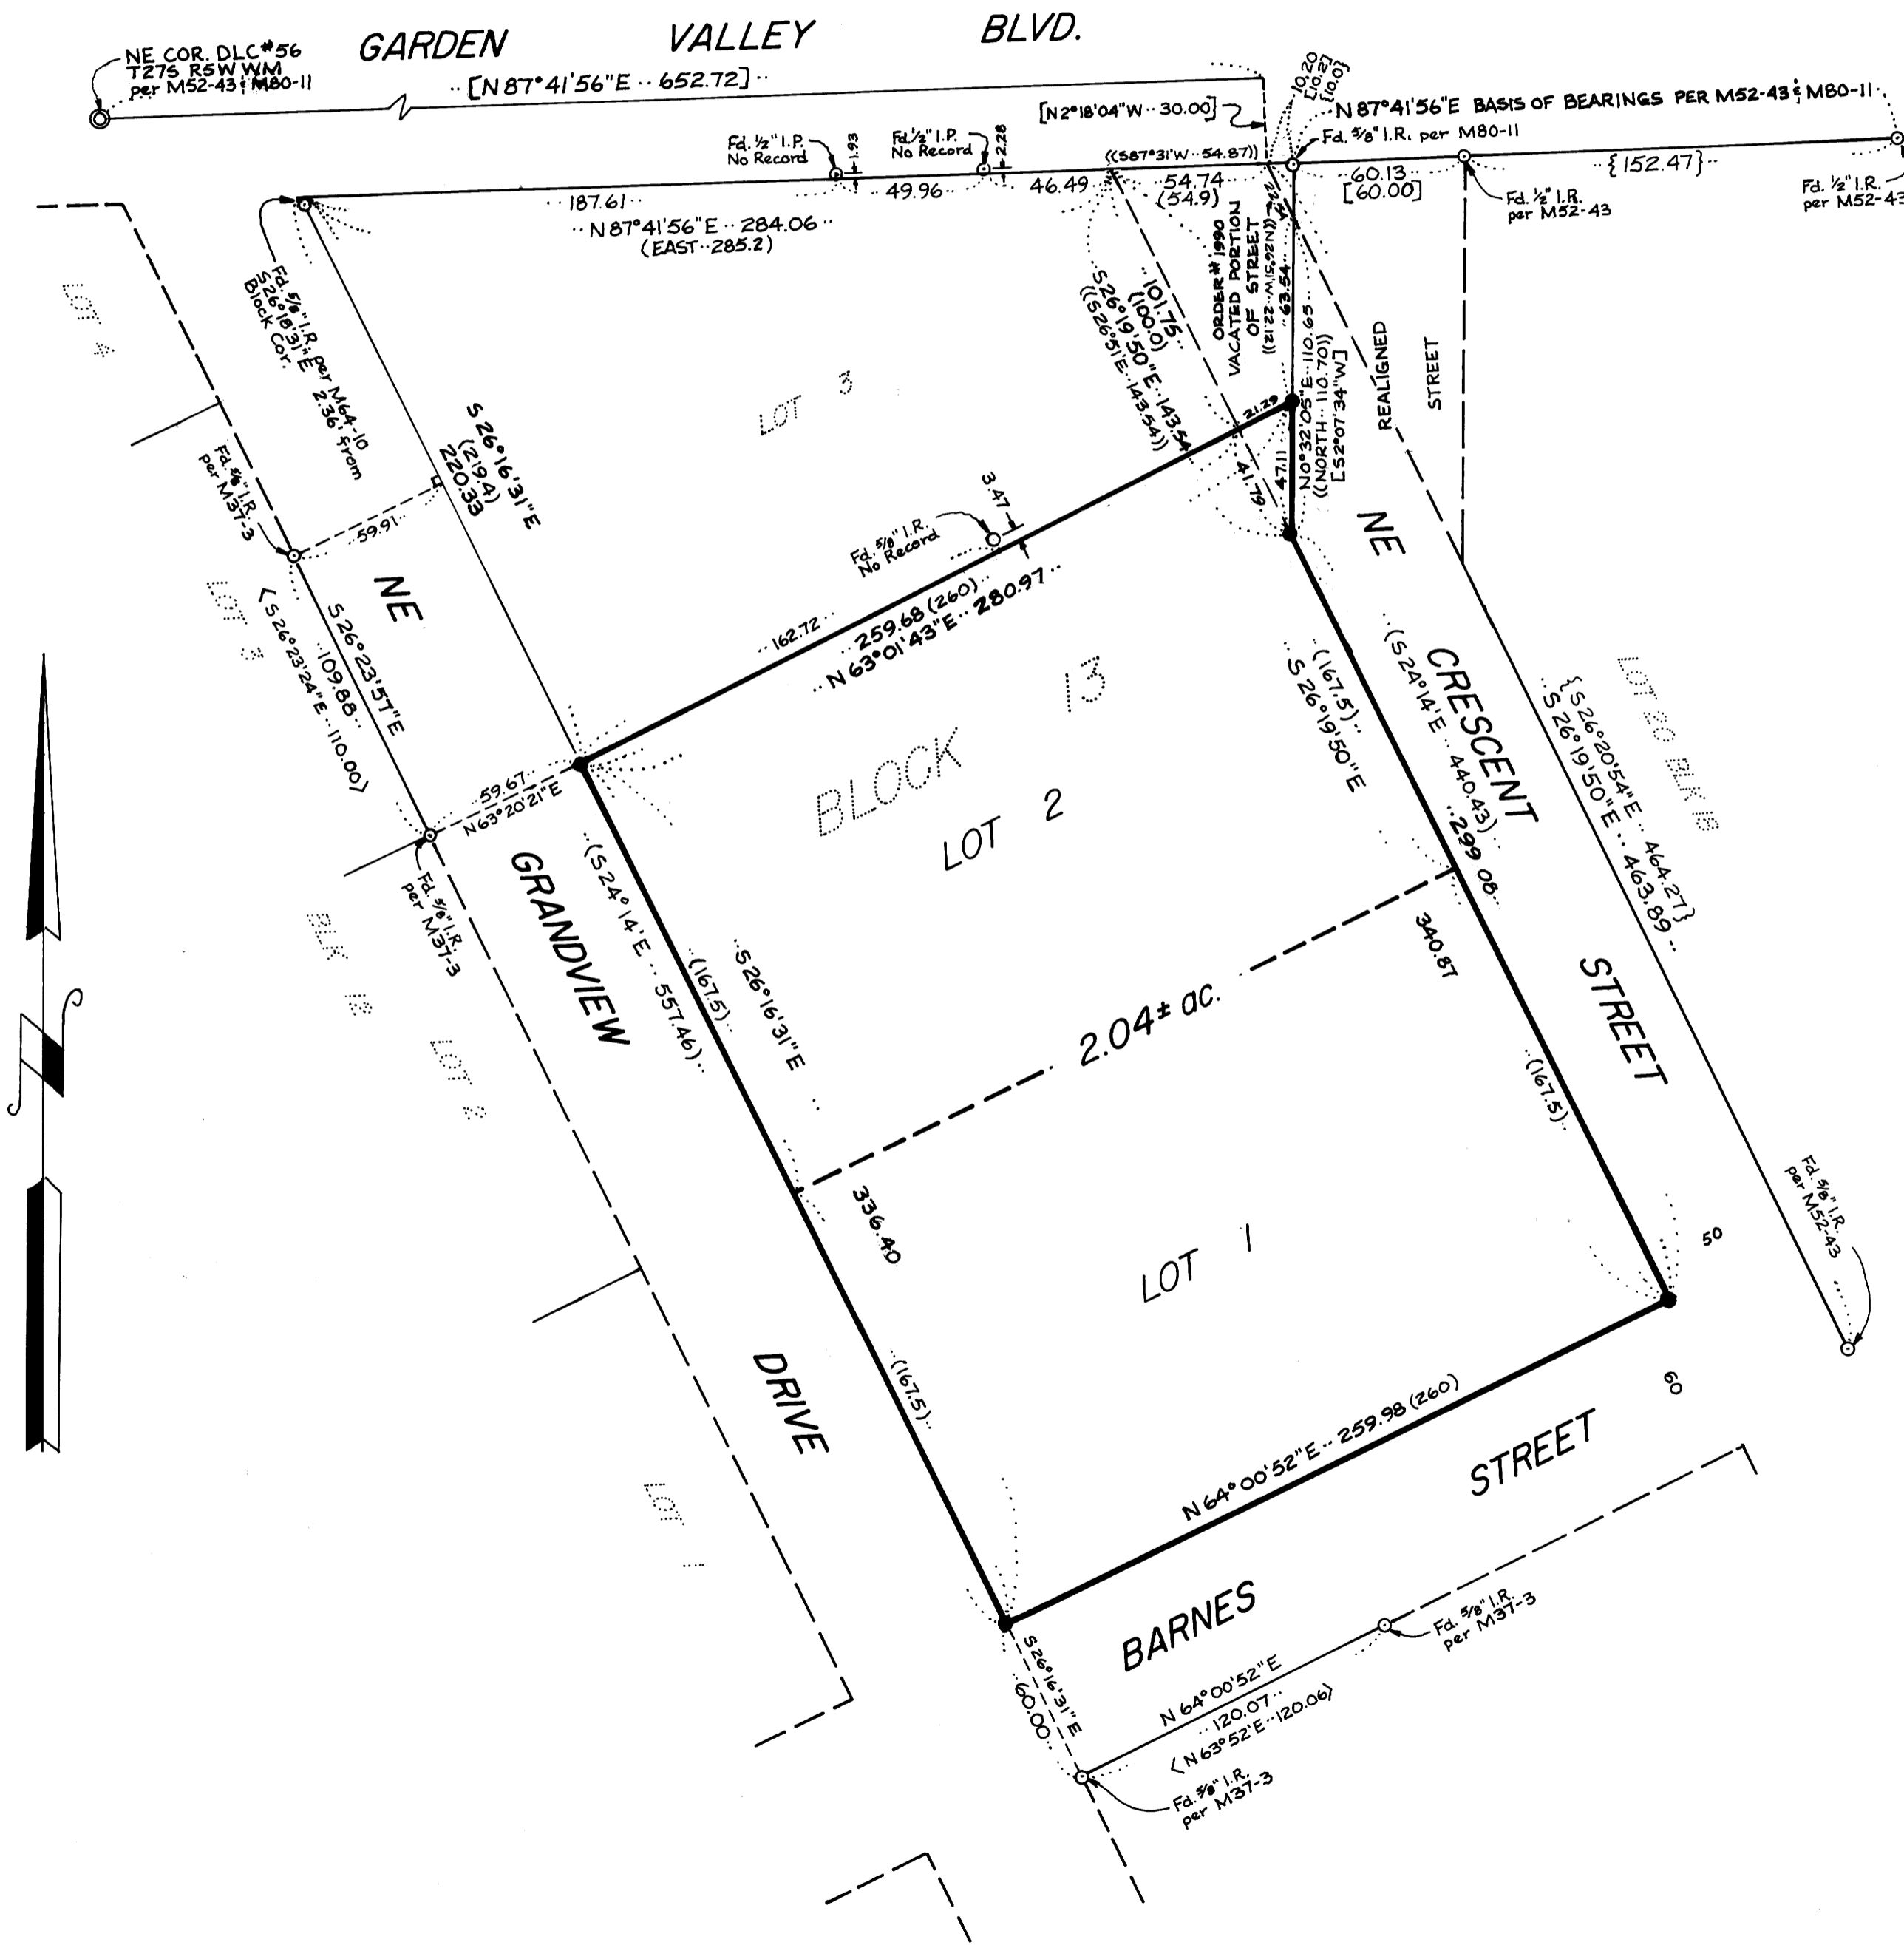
GARDEN VALLEY BLVD.

NE COR. DLC#56
T27S R5W WM
per M52-43 & M80-11

[N 87°41'56"E 652.72]

[N2°18'04"W 30.00]

10.20
[10.2]
[10.0]

N 87°41'56"E BASIS OF BEARINGS PER M52-43 & M80-11

Fd. 5/8" I.R. per M80-11

Fd. ½" I.P. No Record
1.93

Fd. ½" I.P. No Record
2.28

((S87°31'W 54.87))

187.61
49.96
46.49
54.74
(54.9)

60.13
[60.00]

{152.47}

Fd. ½" I.R. per M52-43

Fd. ½" I.R. per M52-43

N 87°41'56"E 284.06
(EAST 285.2)

Fd. 5/8" I.R. per M64-10
S26°18'31"E
2.36 from Block Cor.

LOT 4

LOT 3

S 26°16'31"E
(219.4)
220.33

101.75
(100.0)
S 26°19'50"E 143.54
((S26°51'E 143.54))

ORDER # 1990
VACATED PORTION
OF STREET
((21.22 M15.92 N))
63.54
12.22

N0°32'05"E 110.65
((NORTH 110.70))
[S2°07'34"W]

REALIGNED
STREET

21.29
41.79
47.11

Fd. 5/8" I.R. per M37-3

59.91

3.47

Fd. 5/8" I.R. No Record

NE

162.72
259.68 (260) 280.97
N 63°01'43"E

LOT 3

<S 26°23'24"E 110.00>
S 26°23'5T"E
109.88

BLOCK 13

(167.5)
S 26°19'50"E

(S 24°14'E 440.43)
299.08

NE
CRESCENT
STREET

{S 26°20'54"E 464.27}
S 26°19'50"E 463.89

LOT 20 BLK 16

59.67
N63°20'21"E

Fd. 5/8" I.R. per M37-3

LOT 2

BLK 12

LOT 2

GRANDVIEW

(S 24°14'E 557.46)
(167.5)
S 26°16'31"E

340.87

2.04± ac.

(167.5)

336.40

LOT 1

50

Fd. 5/8" I.R. per M52-43

DRIVE

(167.5)

N 64°00'52"E 259.98 (260)

60

STREET

LOT 1

BARNES

S 26°16'31"E
60.00

N 64°00'52"E
120.07
<N 63°52'E 120.06>

Fd. 5/8" I.R. per M37-3

Fd. 5/8" I.R. per M37-3